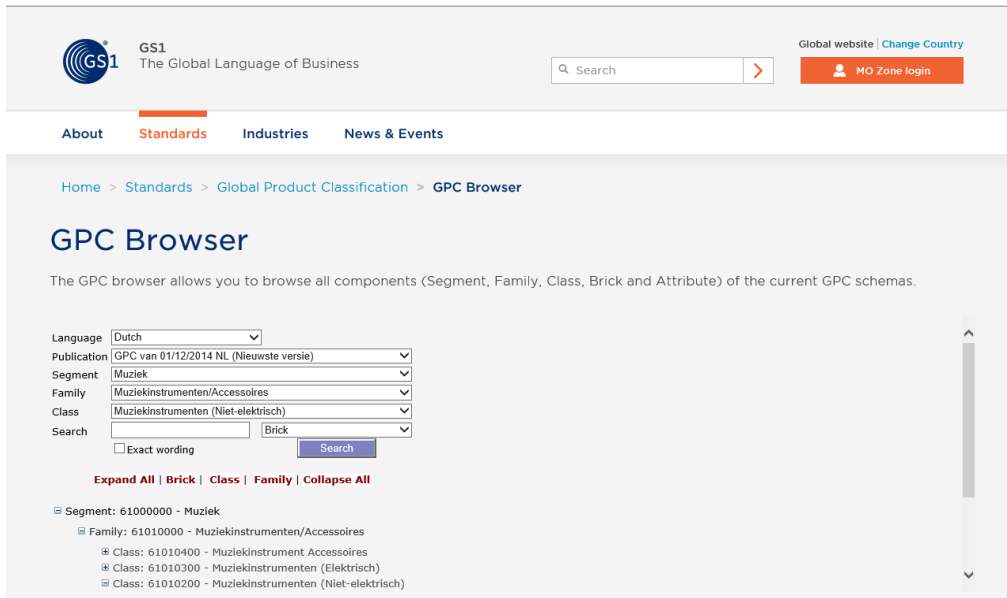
GS1
GS1
The Global Language of Business

Search

Global website | Change Country

MO Zone login

About Standards Industries News & Events

Home > Standards > Global Product Classification > GPC Browser

GPC Browser

The GPC browser allows you to browse all components (Segment, Family, Class, Brick and Attribute) of the current GPC schemas.

| | |
|---|---|
| Language | Dutch |
| Publication | GPC van 01/12/2014 NL (Nieuwste versie) |
| Segment | Muziek |
| Family | Muziekinstrumenten/Accessoires |
| Class | Muziekinstrumenten (Niet-elektrisch) |
| Search | Brick |

Exact wording

Search

Expand All | Brick | Class | Family | Collapse All

Segment: 61000000 - Muziek
Family: 61010000 - Muziekinstrumenten/Accessoires
Class: 61010400 - Muziekinstrument Accessoires
Class: 61010300 - Muziekinstrumenten (Elektrisch)
Class: 61010200 - Muziekinstrumenten (Niet-elektrisch)